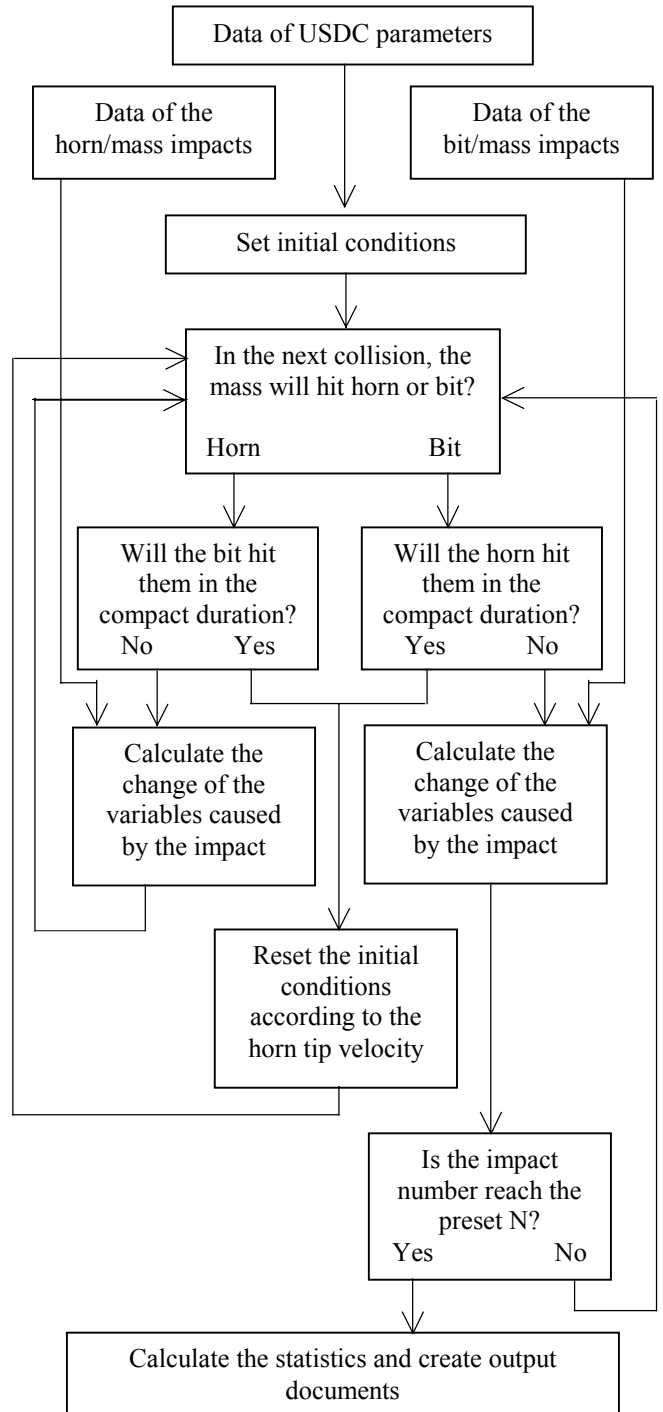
Data of USDC parameters

Data of the horn/mass impacts

Data of the bit/mass impacts

Set initial conditions

In the next collision, the mass will hit horn or bit?

Horn

Bit

Will the bit hit them in the compact duration?

No

Yes

Will the horn hit them in the compact duration?

Yes

No

Calculate the change of the variables caused by the impact

Calculate the change of the variables caused by the impact

Reset the initial conditions according to the horn tip velocity

Is the impact number reach the preset N?

Yes

No

Calculate the statistics and create output documents